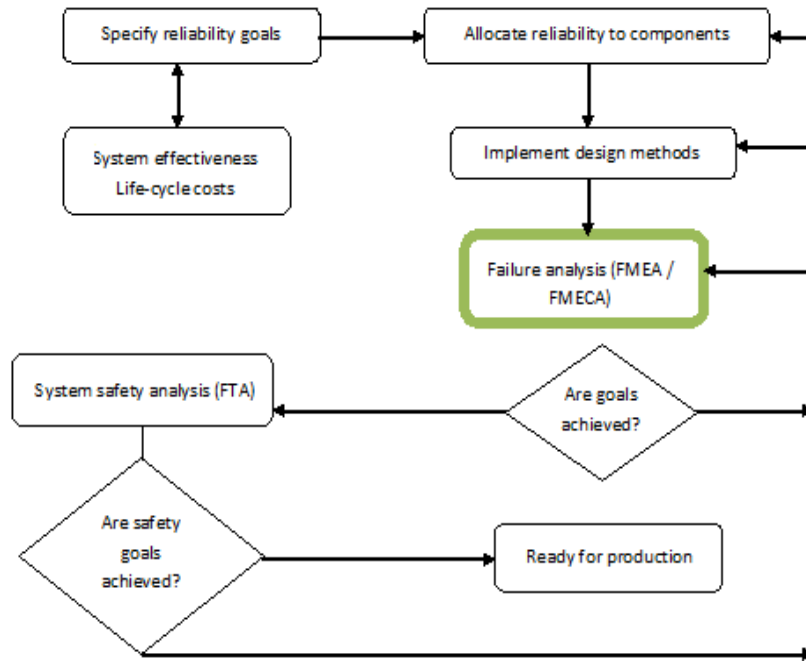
Specify reliability goals

Allocate reliability to components

System effectiveness
Life-cycle costs

Implement design methods

Failure analysis (FMEA / FMECA)

System safety analysis (FTA)

Are goals achieved?

Are safety goals achieved?

Ready for production